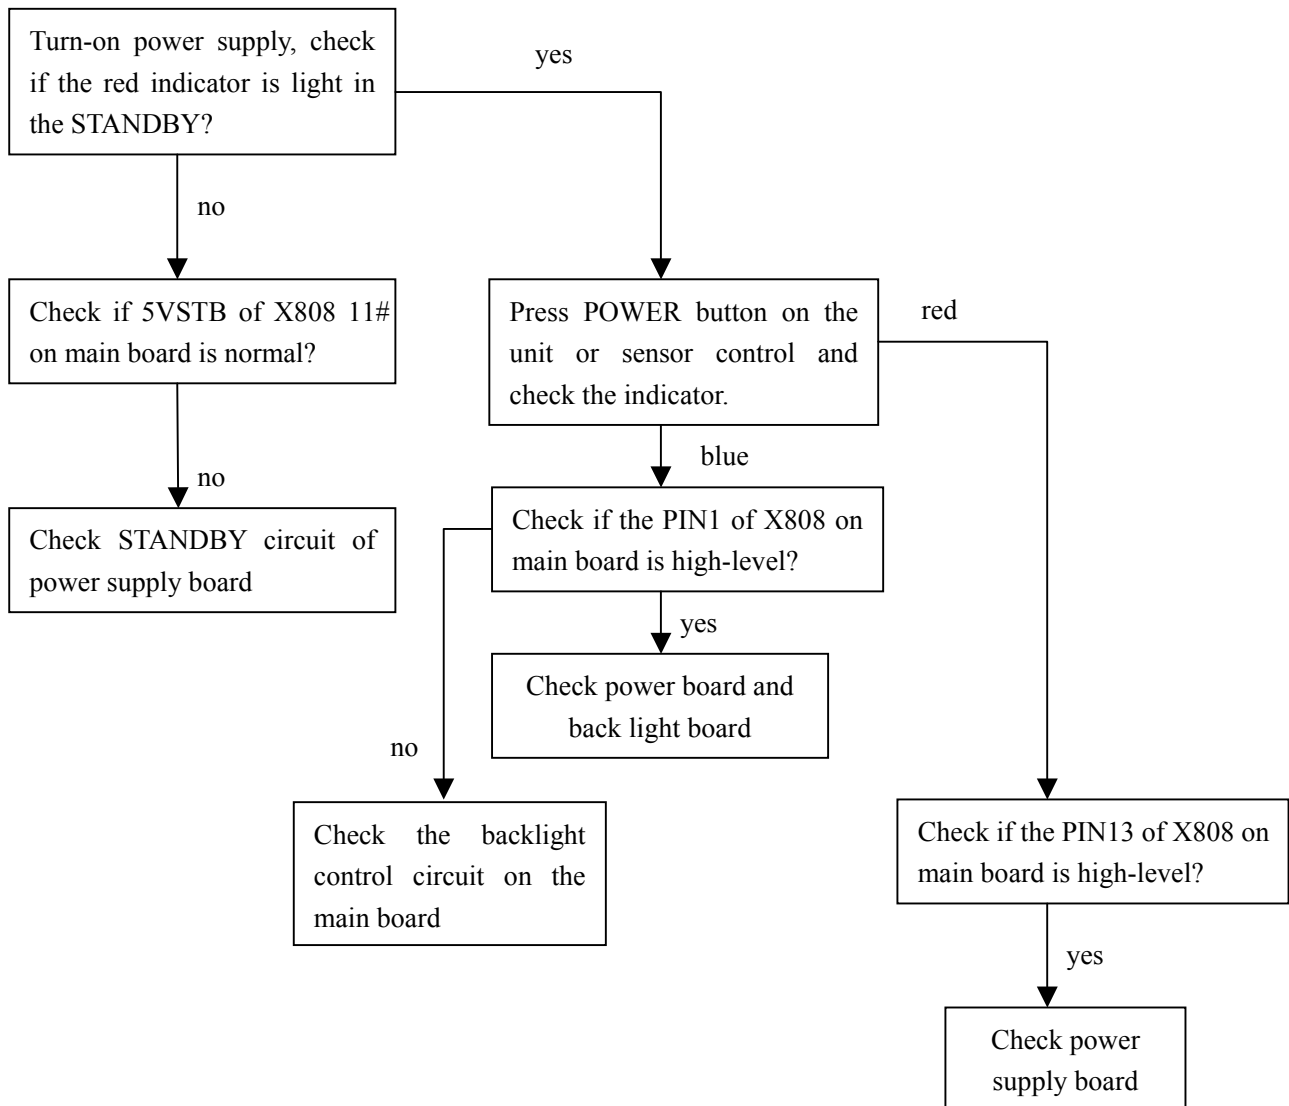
Turn-on power supply, check if the red indicator is light in the STANDBY?

yes

no

Check if 5VSTB of X808 11# on main board is normal?

no

Check STANDBY circuit of power supply board

Press POWER button on the unit or sensor control and check the indicator.

red

blue

Check if the PIN1 of X808 on main board is high-level?

yes

Check power board and back light board

no

Check the backlight control circuit on the main board

Check if the PIN13 of X808 on main board is high-level?

yes

Check power supply board